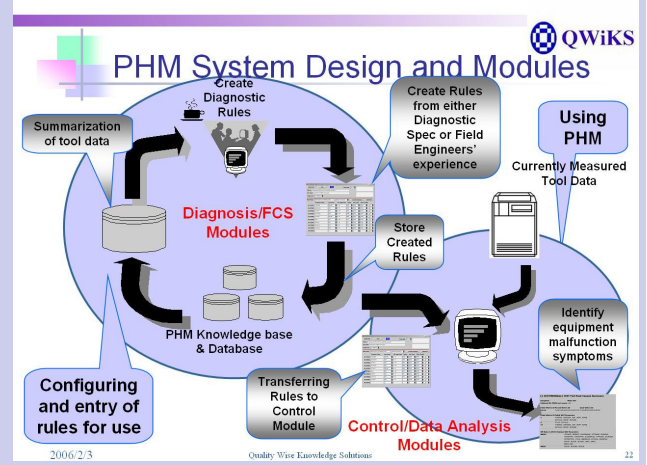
QWiKS

PHM System Design and Modules

Create Diagnostic Rules

Create Rules from either Diagnostic Spec or Field Engineers' experience

Summarization of tool data

Using PHM

Currently Measured Tool Data

Diagnosis/FCS Modules

Store Created Rules

PHM Knowledge base & Database

Identify equipment malfunction symptoms

Configuring and entry of rules for use

Transferring Rules to Control Module

Control/Data Analysis Modules

2006/2/3

Quality Wise Knowledge Solutions

22